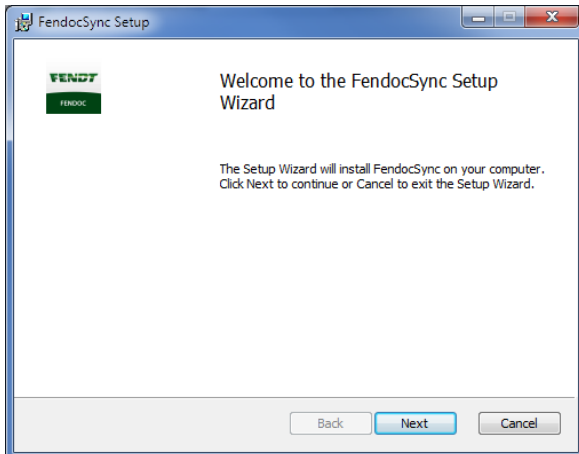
FendocSync Setup

FENDT
FENDOC

Welcome to the FendocSync Setup Wizard

The Setup Wizard will install FendocSync on your computer. Click Next to continue or Cancel to exit the Setup Wizard.

Back
Next
Cancel